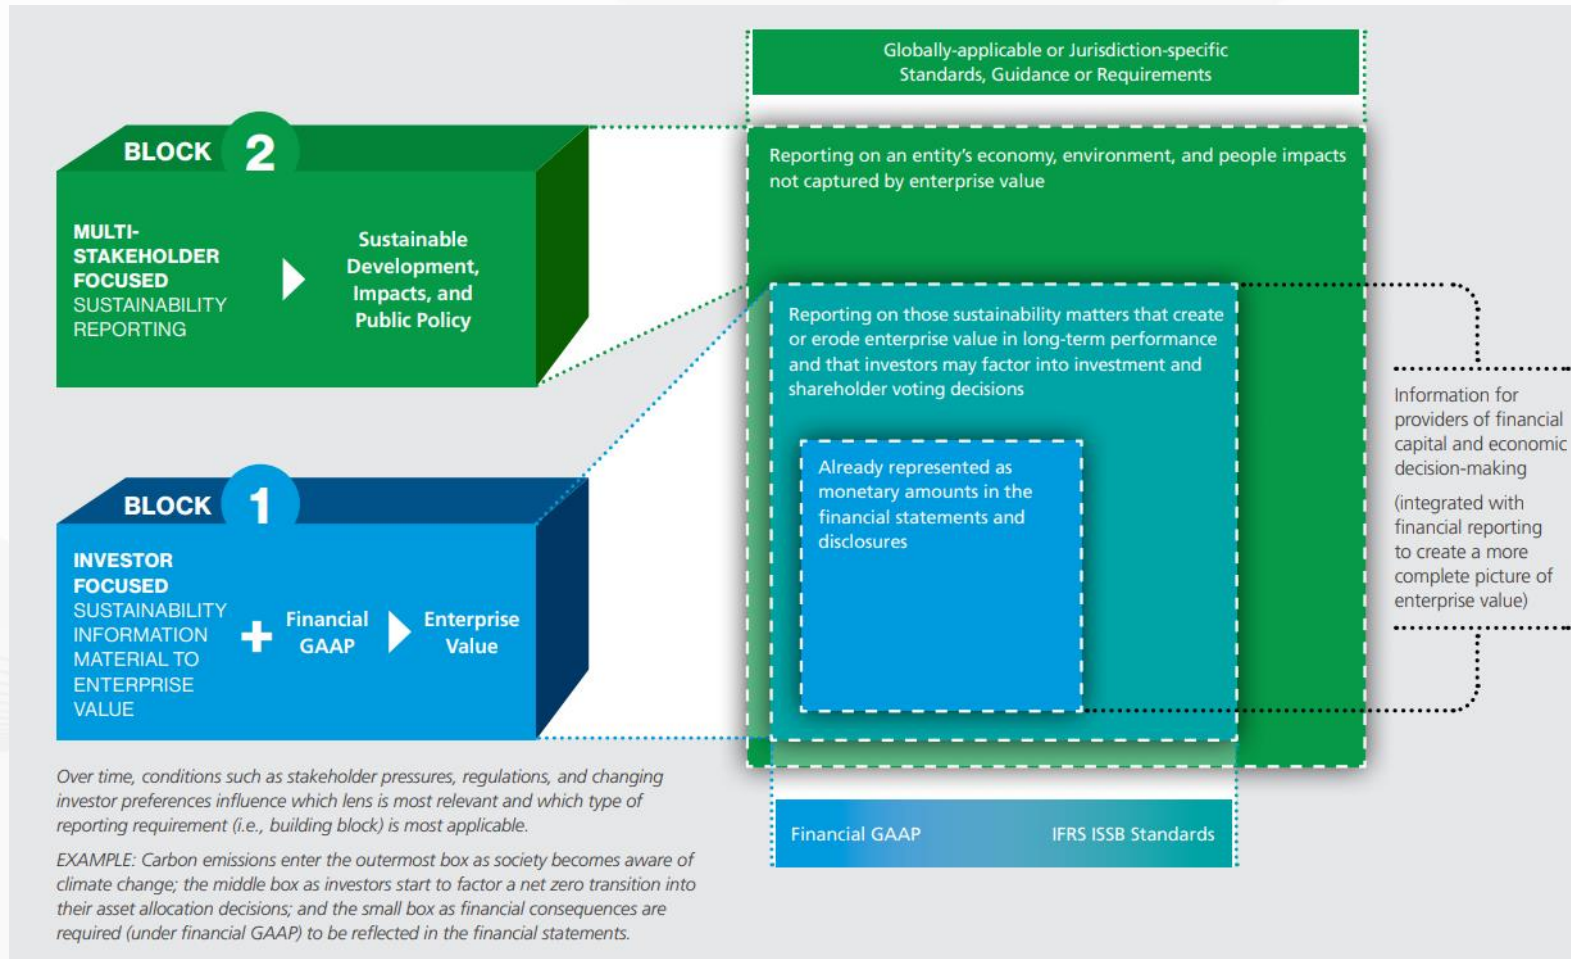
BLOCK 2

MULTI-STAKEHOLDER FOCUSED SUSTAINABILITY REPORTING

Sustainable Development, Impacts, and Public Policy

BLOCK 1

INVESTOR FOCUSED SUSTAINABILITY INFORMATION MATERIAL TO ENTERPRISE VALUE

+ Financial GAAP

Enterprise Value

Globally-applicable or Jurisdiction-specific Standards, Guidance or Requirements

Reporting on an entity's economy, environment, and people impacts not captured by enterprise value

Reporting on those sustainability matters that create or erode enterprise value in long-term performance and that investors may factor into investment and shareholder voting decisions

Already represented as monetary amounts in the financial statements and disclosures

Information for providers of financial capital and economic decision-making

(integrated with financial reporting to create a more complete picture of enterprise value)

Financial GAAP

IFRS ISSB Standards

Over time, conditions such as stakeholder pressures, regulations, and changing investor preferences influence which lens is most relevant and which type of reporting requirement (i.e., building block) is most applicable.

EXAMPLE: Carbon emissions enter the outermost box as society becomes aware of climate change; the middle box as investors start to factor a net zero transition into their asset allocation decisions; and the small box as financial consequences are required (under financial GAAP) to be reflected in the financial statements.